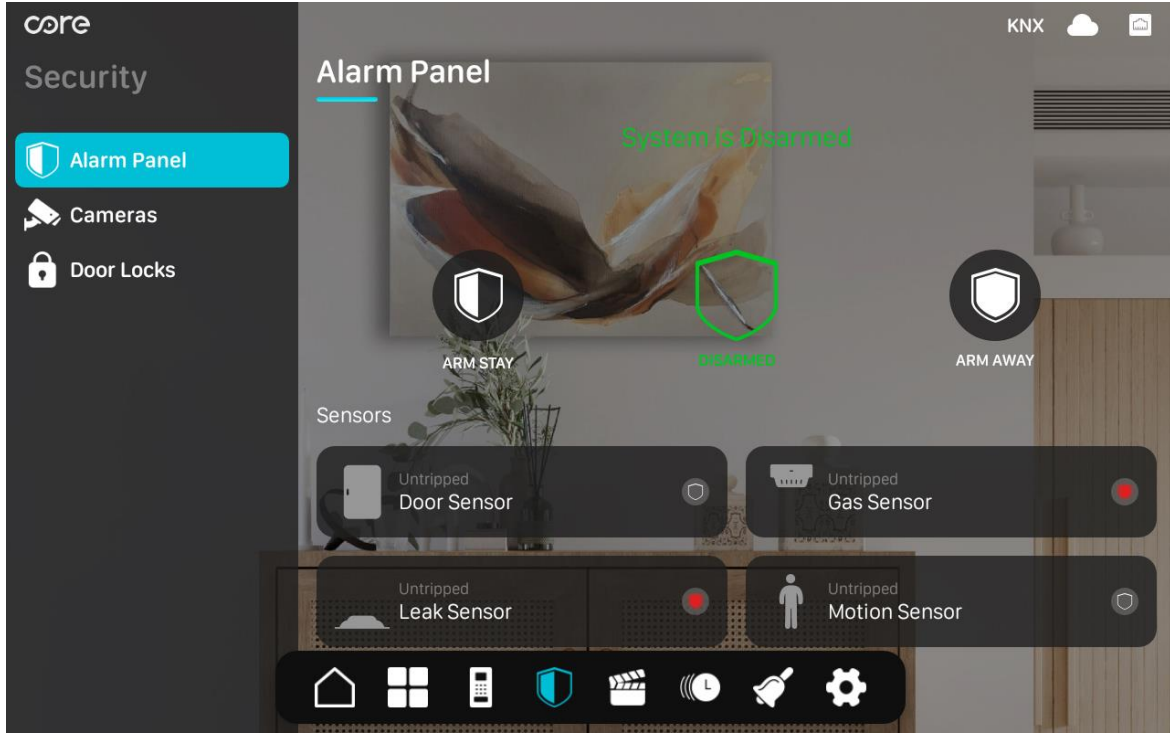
core

Security

Alarm Panel

Cameras

Door Locks

KNX

Alarm Panel

System is Disarmed

ARM STAY

DISARMED

ARM AWAY

Sensors

Untripped
Door Sensor

Untripped
Gas Sensor

Untripped
Leak Sensor

Untripped
Motion Sensor